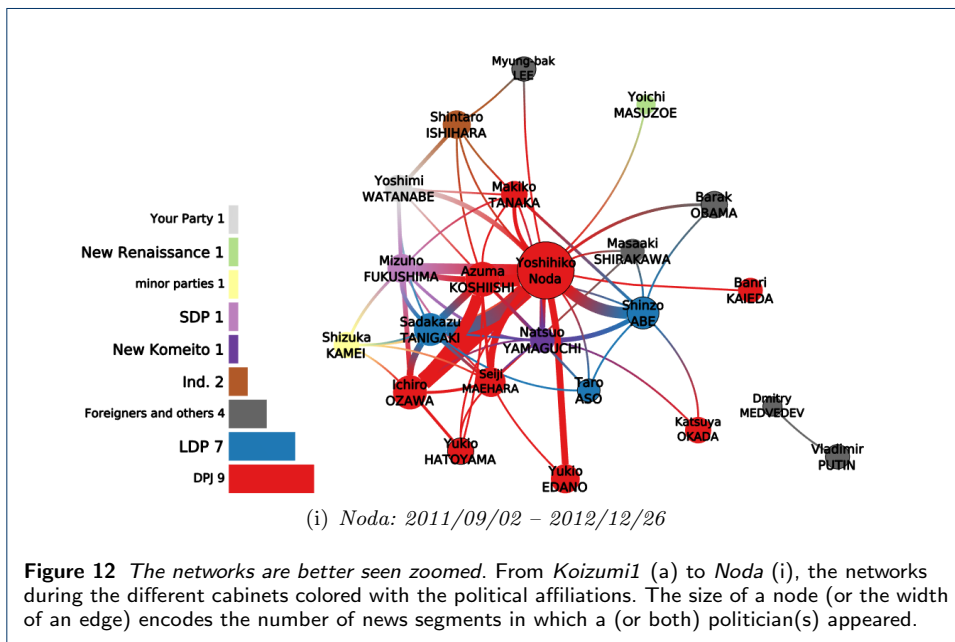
Your Party 1
New Renaissance 1
minor parties 1
SDP 1
New Komeito 1
Ind. 2
Foreigners and others 4
LDP 7
DPJ 9

Myung-bak LEE
Shintaro ISHIHARA
Yoichi MASUZOE
Yoshimi WATANABE
Makiko TANAKA
Barak OBAMA
Masaaki SHIRAKAWA
Mizuho FUKUSHIMA
Azuma KOSHIISHI
Yoshihiko Noda
Banri KAIEDA
Shinzo ABE
Sadakazu TANIGAKI
Shizuka KAMEI
Natsuo YAMAGUCHI
Seiji MAEHARA
Ichiro OZAWA
Taro ASO
Dmitry MEDVEDEV
Katsuya OKADA
Yukio HATOYAMA
Vladimir PUTIN
Yukio EDANO

(i) Noda: 2011/09/02 – 2012/12/26

Figure 12 The networks are better seen zoomed. From Koizumi1 (a) to Noda (i), the networks during the different cabinets colored with the political affiliations. The size of a node (or the width of an edge) encodes the number of news segments in which a (or both) politician(s) appeared.